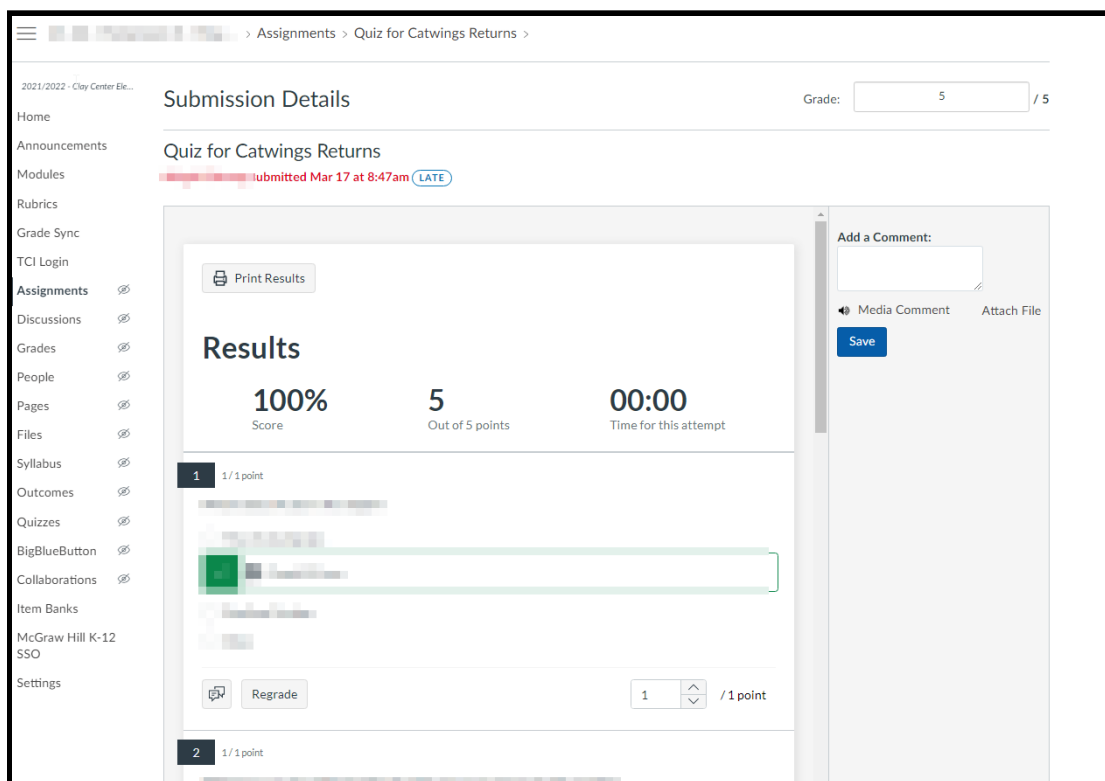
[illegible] > Assignments > Quiz for Catwings Returns >

2021/2022 - Clay Center Ele...

Home
Announcements
Modules
Rubrics
Grade Sync
TCI Login
Assignments
Discussions
Grades
People
Pages
Files
Syllabus
Outcomes
Quizzes
BigBlueButton
Collaborations
Item Banks
McGraw Hill K-12 SSO
Settings

Submission Details

Grade: 5 / 5

Quiz for Catwings Returns

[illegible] submitted Mar 17 at 8:47am LATE

Print Results

Results

100%
Score

5
Out of 5 points

00:00
Time for this attempt

1 1 / 1 point

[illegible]

Regrade

1 / 1 point

2 1 / 1 point

Add a Comment:

Media Comment

Attach File

Save